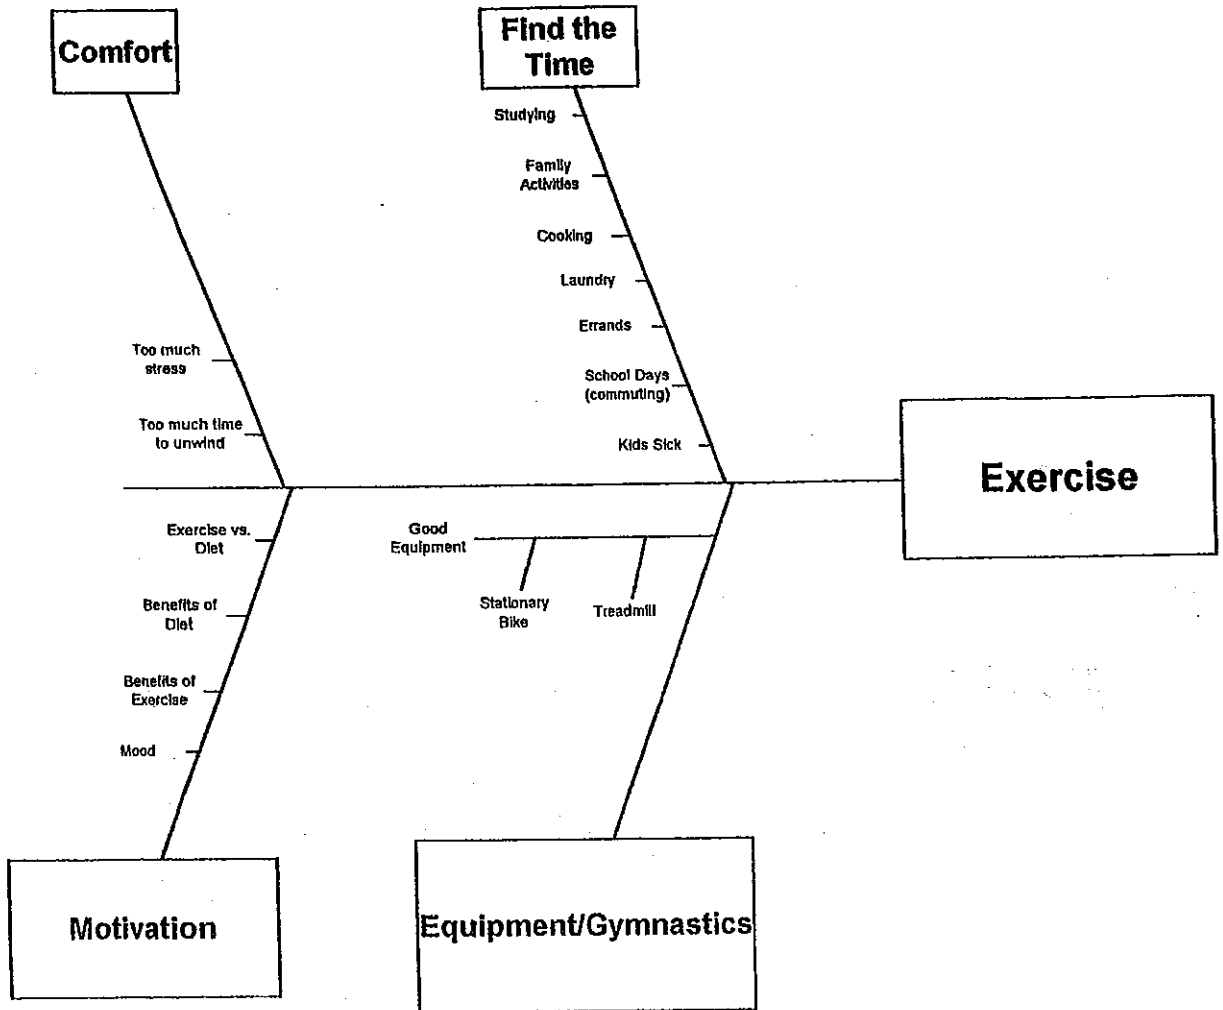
Comfort

Find the Time

Studying

Family Activities

Cooking

Laundry

Errands

School Days (commuting)

Kids Sick

Too much stress

Too much time to unwind

Exercise

Exercise vs. Diet

Benefits of Diet

Benefits of Exercise

Mood

Good Equipment

Stationary Bike

Treadmill

Motivation

Equipment/Gymnastics